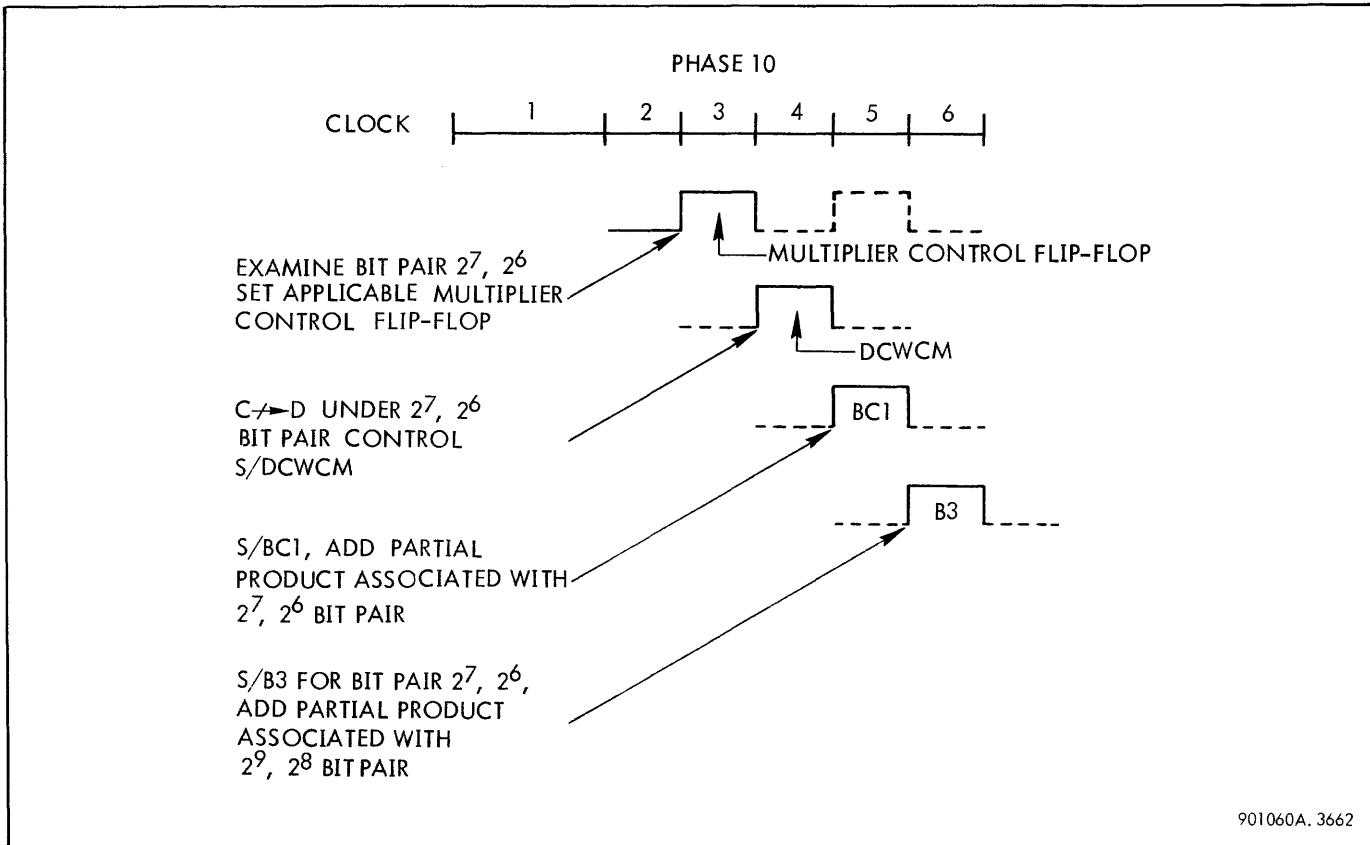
PHASE 10

CLOCK 1 2 3 4 5 6

MULTIPLIER CONTROL FLIP-FLOP

EXAMINE BIT PAIR $2^7$, $2^6$ SET APPLICABLE MULTIPLIER CONTROL FLIP-FLOP

DCWCM

C⇸D UNDER $2^7$, $2^6$ BIT PAIR CONTROL S/DCWCM

BC1

S/BC1, ADD PARTIAL PRODUCT ASSOCIATED WITH $2^7$, $2^6$ BIT PAIR

B3

S/B3 FOR BIT PAIR $2^7$, $2^6$, ADD PARTIAL PRODUCT ASSOCIATED WITH $2^9$, $2^8$ BIT PAIR

901060A. 3662